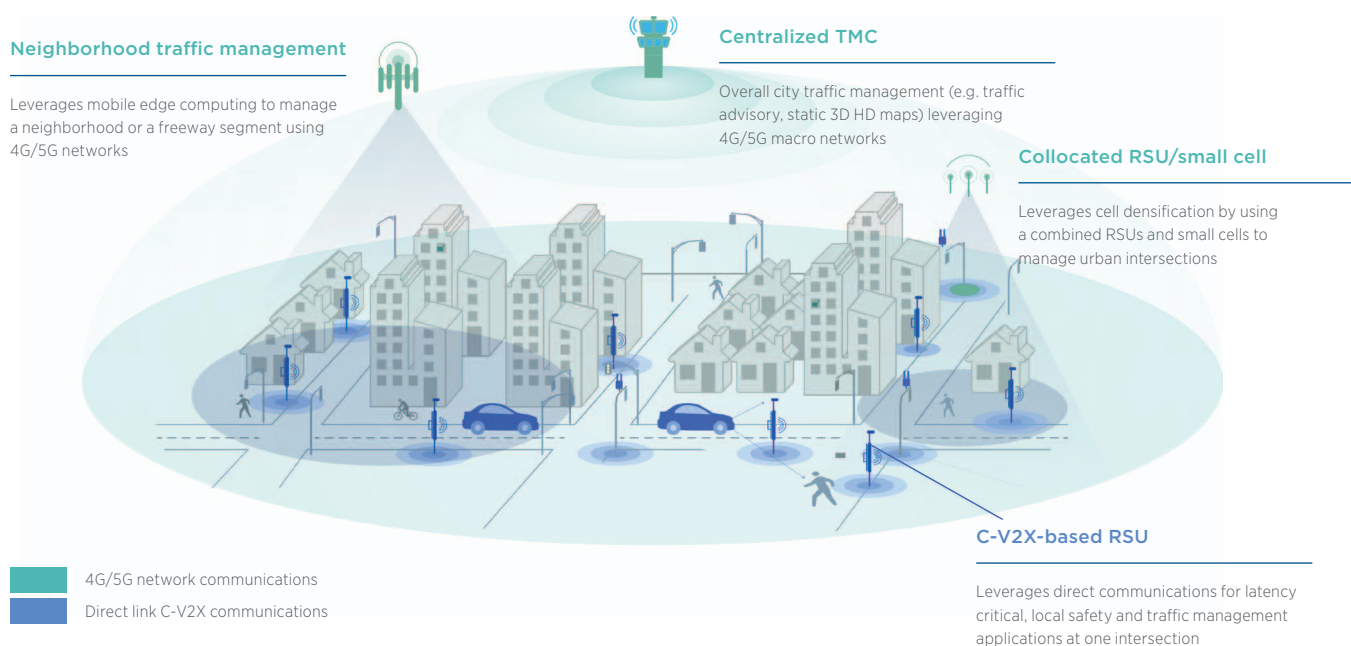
Neighborhood traffic management

Leverages mobile edge computing to manage a neighborhood or a freeway segment using 4G/5G networks

Centralized TMC

Overall city traffic management (e.g. traffic advisory, static 3D HD maps) leveraging 4G/5G macro networks

Collocated RSU/small cell

Leverages cell densification by using a combined RSUs and small cells to manage urban intersections

C-V2X-based RSU

Leverages direct communications for latency critical, local safety and traffic management applications at one intersection

4G/5G network communications

Direct link C-V2X communications